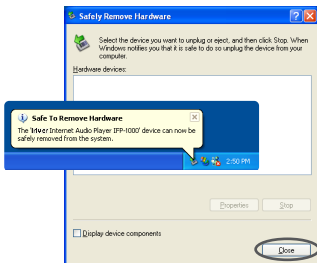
Safely Remove Hardware

Select the device you want to unplug or eject, and then click Stop. When Windows notifies you that it is safe to do so unplug the device from your computer.

Hardware devices:

Safe To Remove Hardware

The 'iriver Internet Audio Player IFP-1000' device can now be safely removed from the system.

2:50 PM

Properties

Stop

Display device components

Close